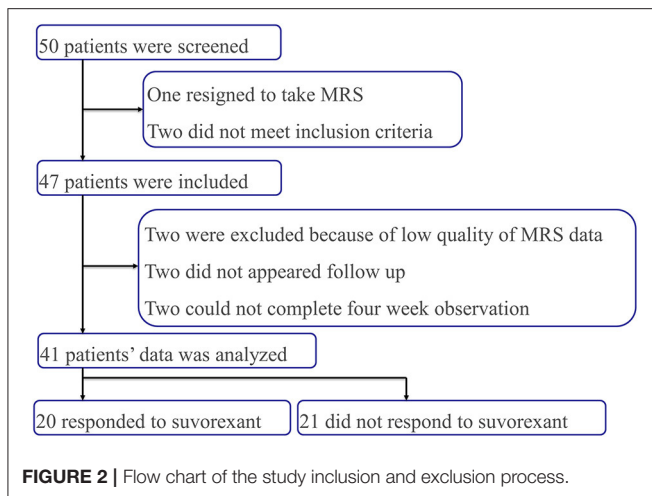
50 patients were screened

One resigned to take MRS

Two did not meet inclusion criteria

47 patients were included

Two were excluded because of low quality of MRS data

Two did not appeared follow up

Two could not complete four week observation

41 patients' data was analyzed

20 responded to suvorexant

21 did not respond to suvorexant

FIGURE 2 | Flow chart of the study inclusion and exclusion process.